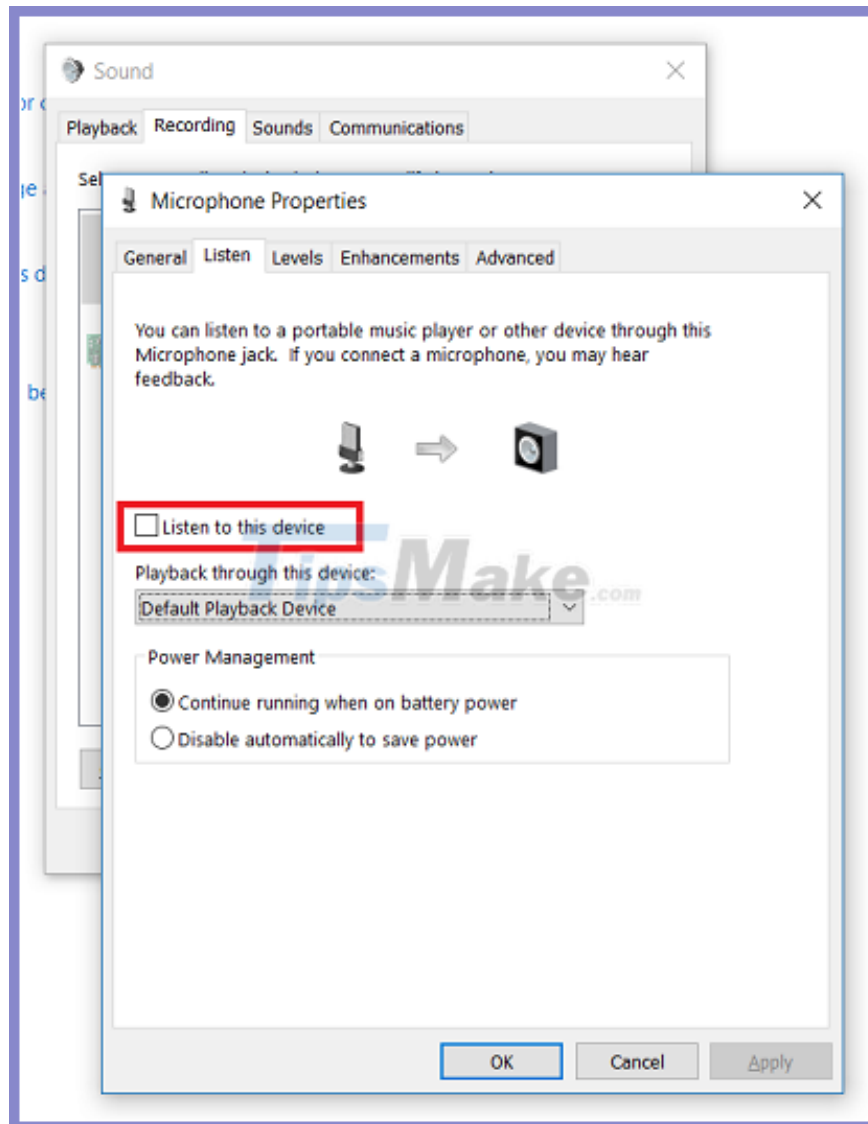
or c
ge
s d
be

Sound
Playback Recording Sounds Communications
Sel

Microphone Properties
General Listen Levels Enhancements Advanced

You can listen to a portable music player or other device through this Microphone jack. If you connect a microphone, you may hear feedback.

Listen to this device
Playback through this device:
Default Playback Device

Power Management
Continue running when on battery power
Disable automatically to save power

TipsMake.com

OK Cancel Apply